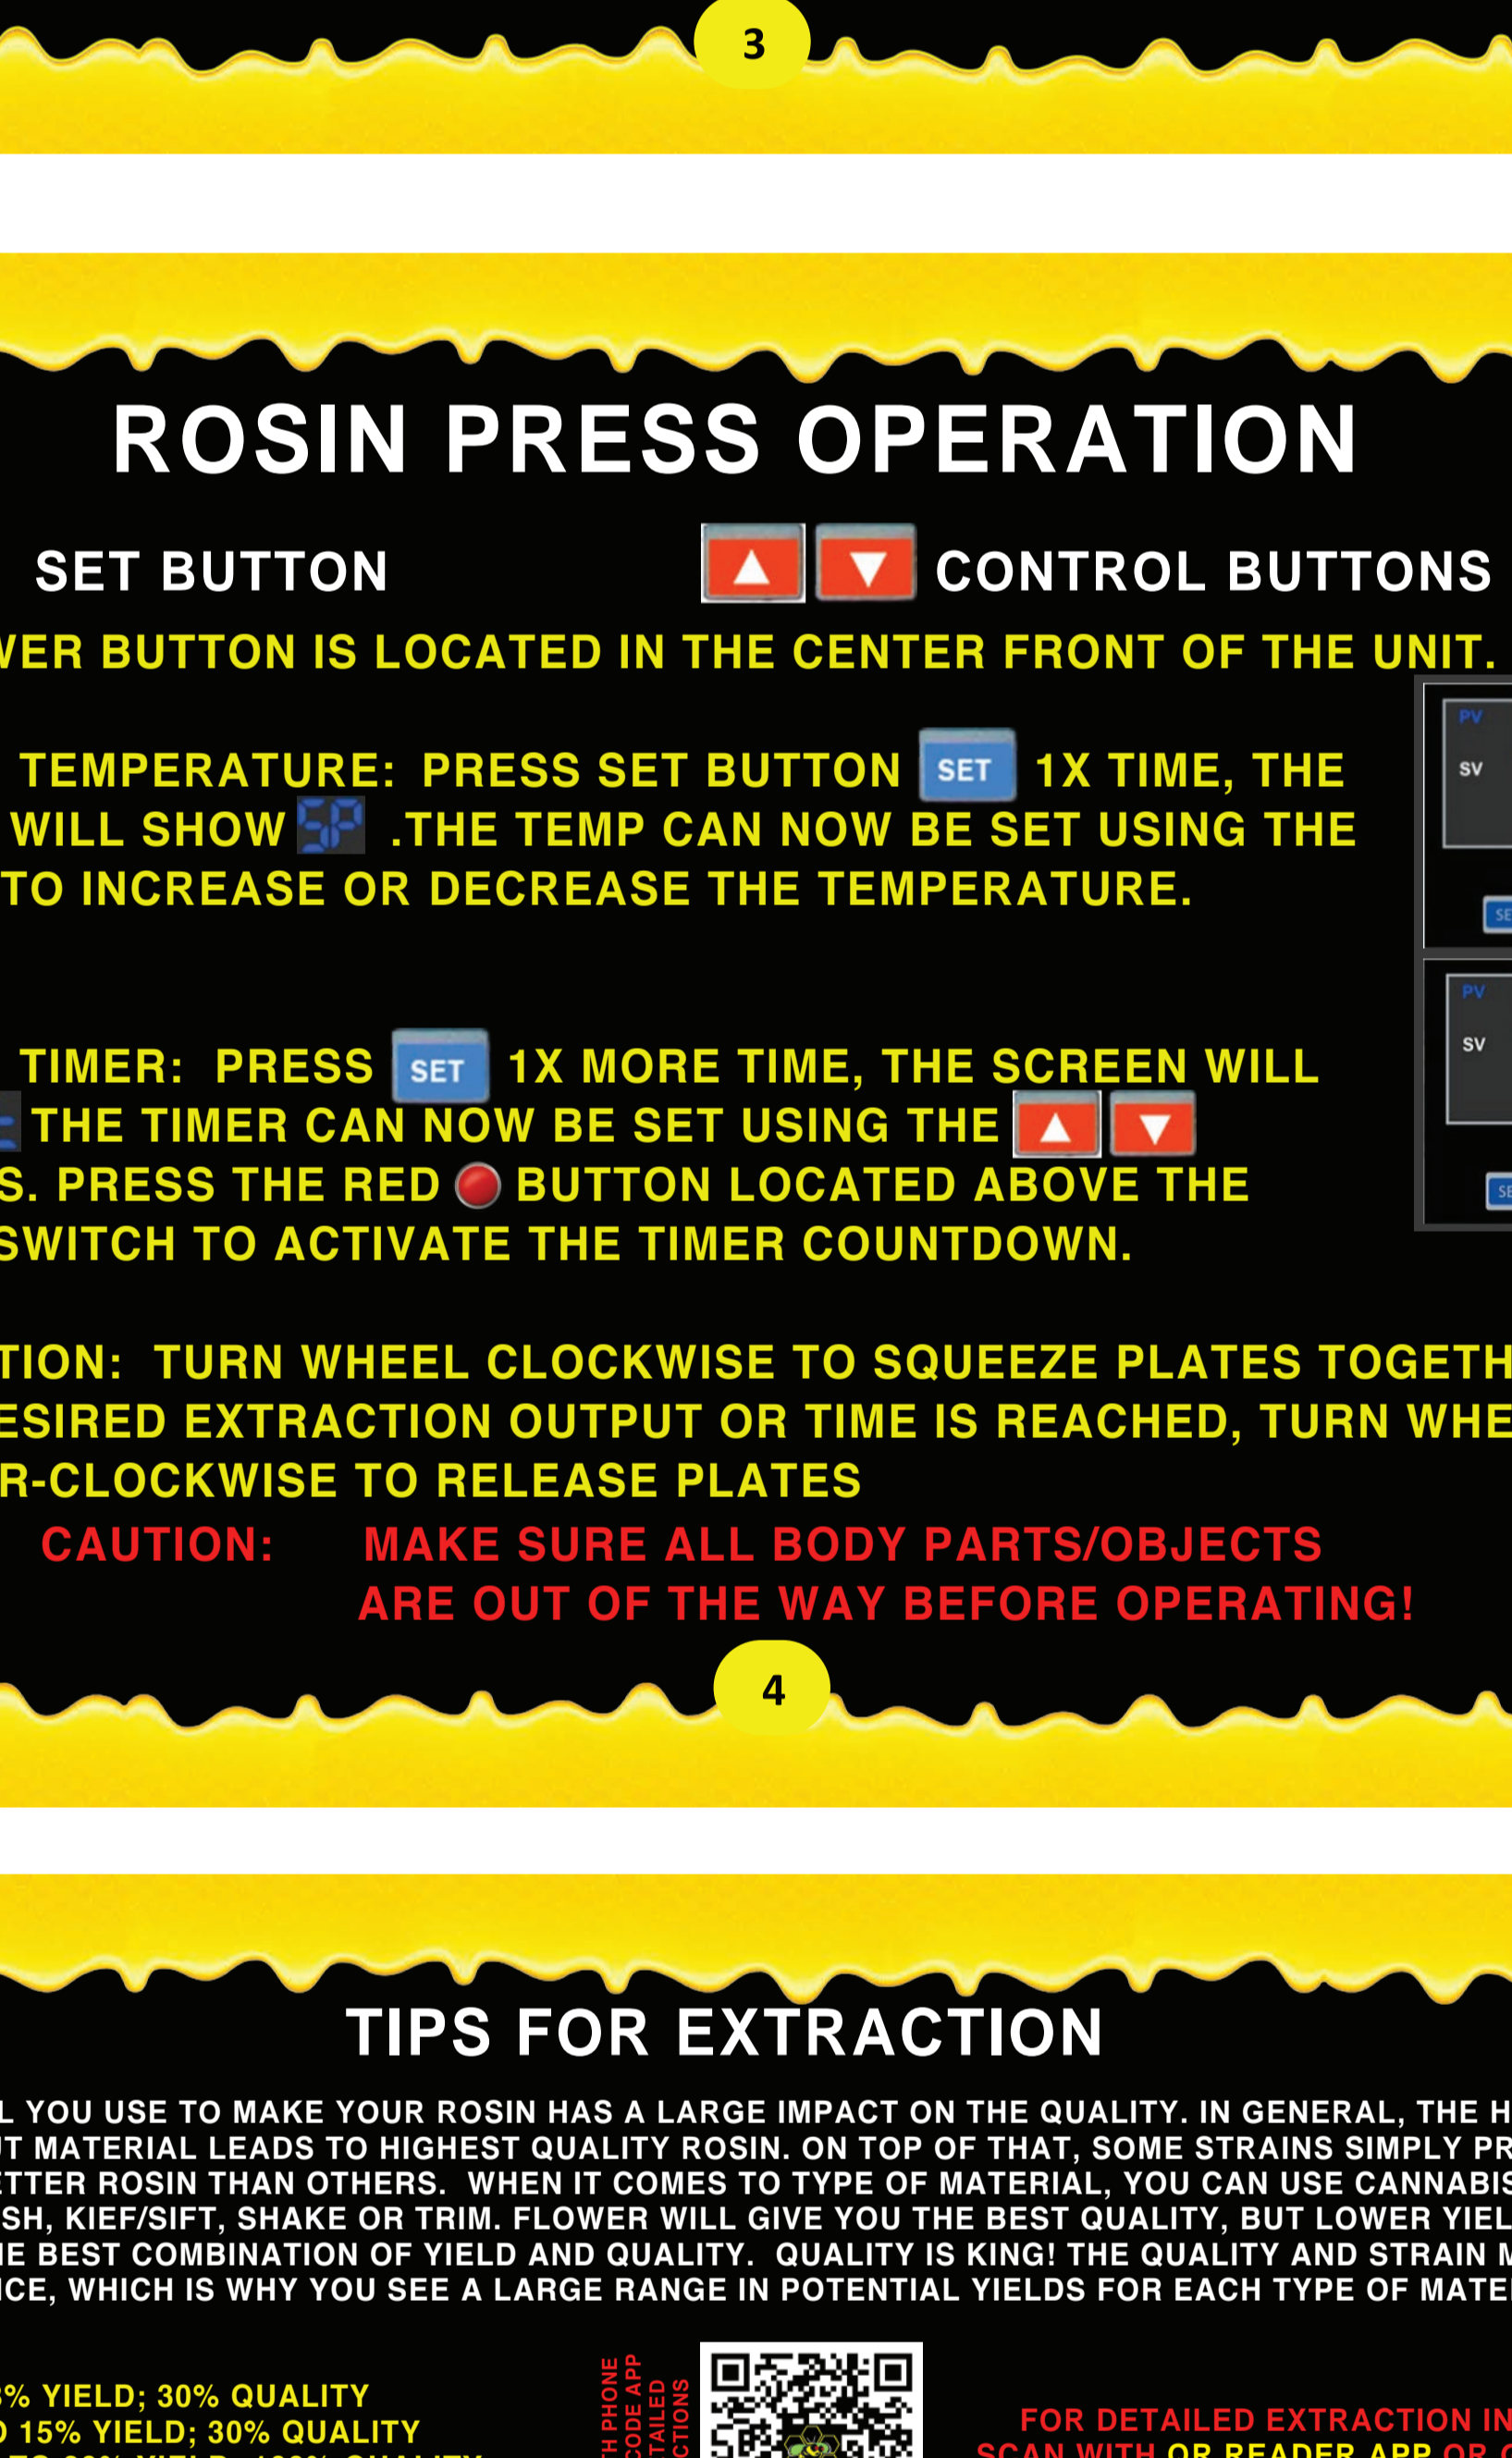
3

ROSIN PRESS OPERATION

SET BUTTON CONTROL BUTTONS

VER BUTTON IS LOCATED IN THE CENTER FRONT OF THE UNIT.

TEMPERATURE: PRESS SET BUTTON SET 1X TIME, THE WILL SHOW SP .THE TEMP CAN NOW BE SET USING THE TO INCREASE OR DECREASE THE TEMPERATURE.

PV
SV
SE

TIMER: PRESS SET 1X MORE TIME, THE SCREEN WILL THE TIMER CAN NOW BE SET USING THE S. PRESS THE RED BUTTON LOCATED ABOVE THE SWITCH TO ACTIVATE THE TIMER COUNTDOWN.

PV
SV
SE

TION: TURN WHEEL CLOCKWISE TO SQUEEZE PLATES TOGETH ESIRED EXTRACTION OUTPUT OR TIME IS REACHED, TURN WHE R-CLOCKWISE TO RELEASE PLATES

CAUTION: MAKE SURE ALL BODY PARTS/OBJECTS ARE OUT OF THE WAY BEFORE OPERATING!

4

TIPS FOR EXTRACTION

L YOU USE TO MAKE YOUR ROSIN HAS A LARGE IMPACT ON THE QUALITY. IN GENERAL, THE H IT MATERIAL LEADS TO HIGHEST QUALITY ROSIN. ON TOP OF THAT, SOME STRAINS SIMPLY PR ETTER ROSIN THAN OTHERS. WHEN IT COMES TO TYPE OF MATERIAL, YOU CAN USE CANNABIS SH, KIEF/SIFT, SHAKE OR TRIM. FLOWER WILL GIVE YOU THE BEST QUALITY, BUT LOWER YIEL IE BEST COMBINATION OF YIELD AND QUALITY. QUALITY IS KING! THE QUALITY AND STRAIN M ICE, WHICH IS WHY YOU SEE A LARGE RANGE IN POTENTIAL YIELDS FOR EACH TYPE OF MATE

% YIELD; 30% QUALITY
) 15% YIELD; 30% QUALITY

TH PHONE
CODE APP
TAILED
CTIONS

FOR DETAILED EXTRACTION IN
SCAN WITH QR READER APP OR